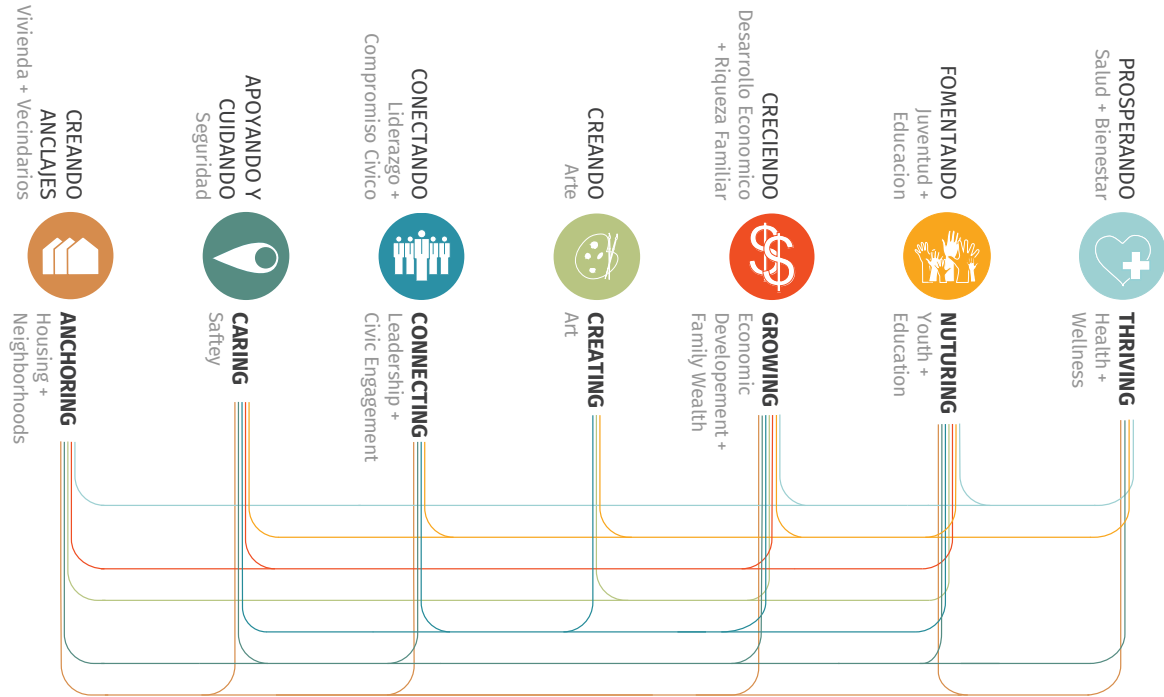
CREANDO ANCLAJES
Vivienda + Vecindarios

ANCHORING
Housing + Neighborhoods

APOYANDO Y CUIDANDO
Seguridad

CARING
Saftey

CONECTANDO
Liderazgo + Compromiso Civico

CONNECTING
Leadership + Civic Engagement

CREANDO
Arte

CREATING
Art

CRECIENDO
Desarrollo Economico + Riqueza Familiar

GROWING
Economic Developement + Family Wealth

FOMENTANDO
Juventud + Educacion

NUTURING
Youth + Education

PROSPERANDO
Salud + Bienestar

THRIVING
Health + Wellness